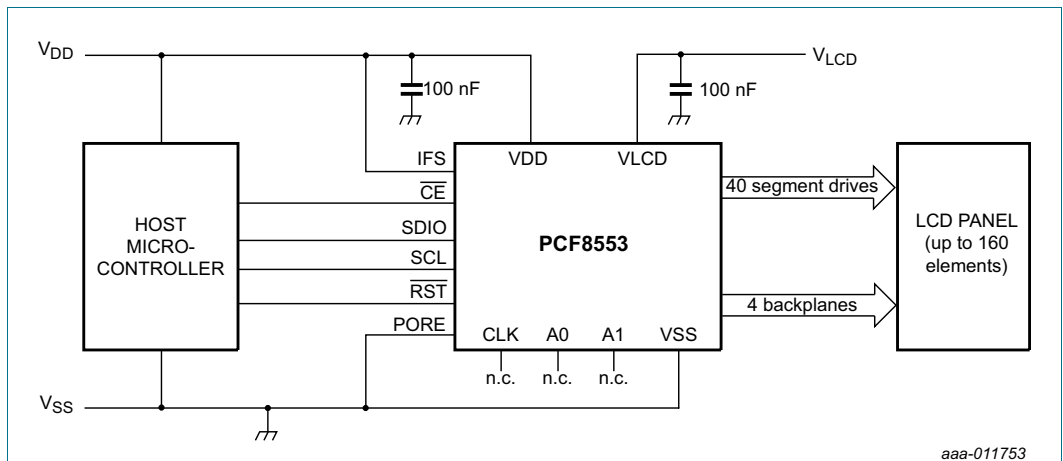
$V_{DD}$

100 nF

$V_{LCD}$

100 nF

HOST MICRO-CONTROLLER

IFS

$\overline{CE}$

SDIO

SCL

$\overline{RST}$

PORE

VDD

VLCD

PCF8553

CLK

A0

A1

VSS

n.c.

n.c.

n.c.

40 segment drives

4 backplanes

LCD PANEL (up to 160 elements)

$V_{SS}$

aaa-011753